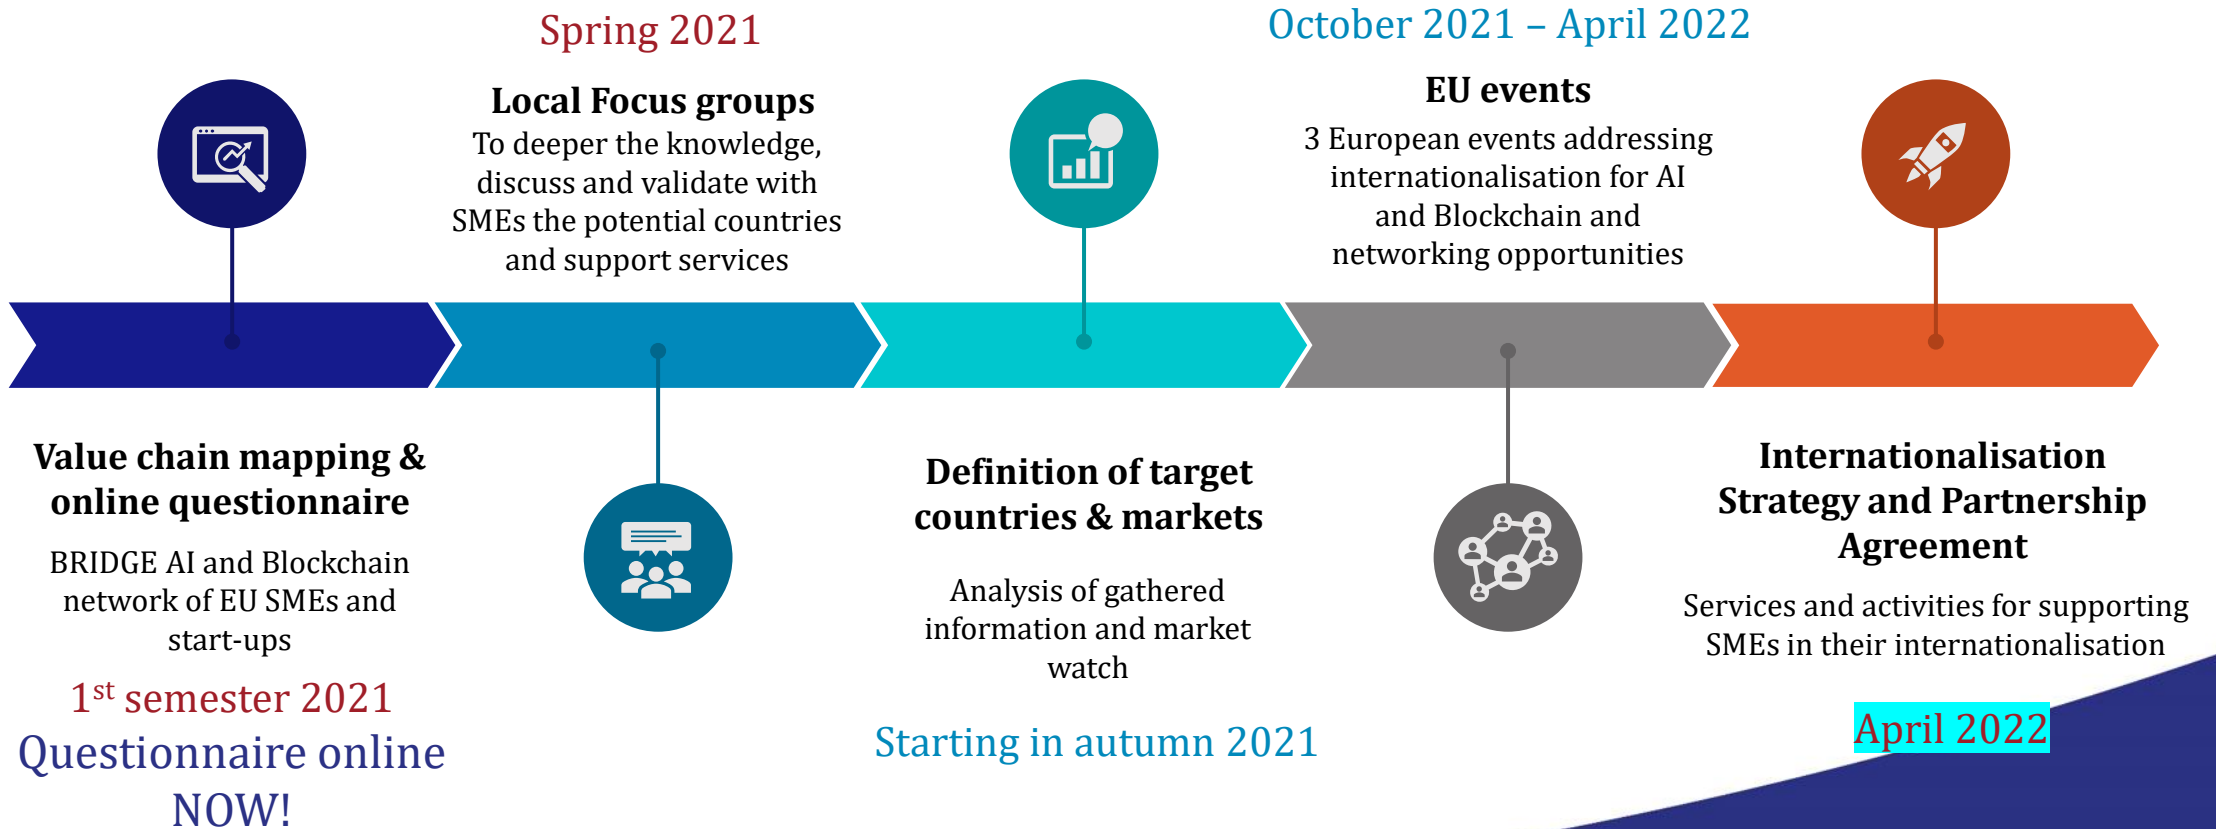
Spring 2021

Local Focus groups
To deeper the knowledge, discuss and validate with SMEs the potential countries and support services

October 2021 – April 2022

EU events
3 European events addressing internationalisation for AI and Blockchain and networking opportunities

Value chain mapping & online questionnaire

BRIDGE AI and Blockchain network of EU SMEs and start-ups

1$^{st}$ semester 2021
Questionnaire online NOW!

Definition of target countries & markets

Analysis of gathered information and market watch

Starting in autumn 2021

Internationalisation Strategy and Partnership Agreement

Services and activities for supporting SMEs in their internationalisation

April 2022